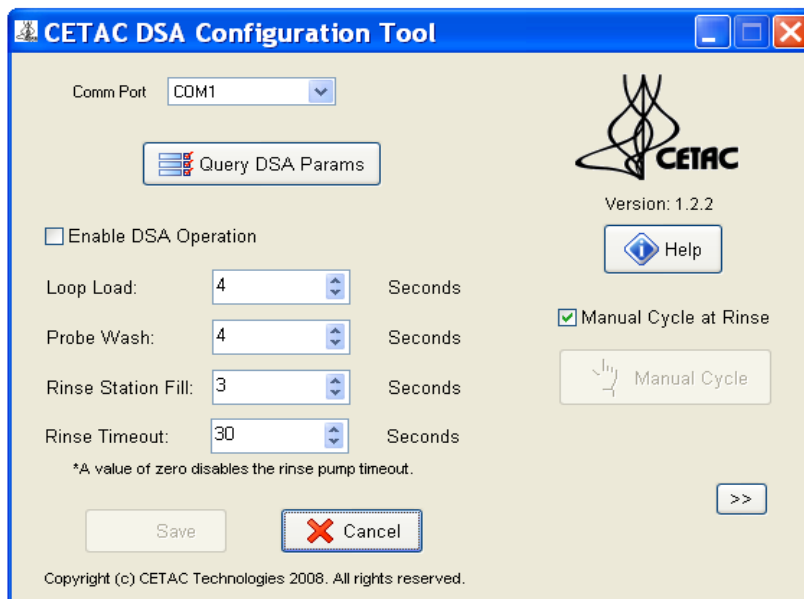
CETAC DSA Configuration Tool

Comm Port COM1

Query DSA Params

Enable DSA Operation

Loop Load: 4 Seconds

Probe Wash: 4 Seconds

Rinse Station Fill: 3 Seconds

Rinse Timeout: 30 Seconds

*A value of zero disables the rinse pump timeout.

Save

Cancel

Copyright (c) CETAC Technologies 2008. All rights reserved.

CETAC

Version: 1.2.2

Help

Manual Cycle at Rinse

Manual Cycle

>>